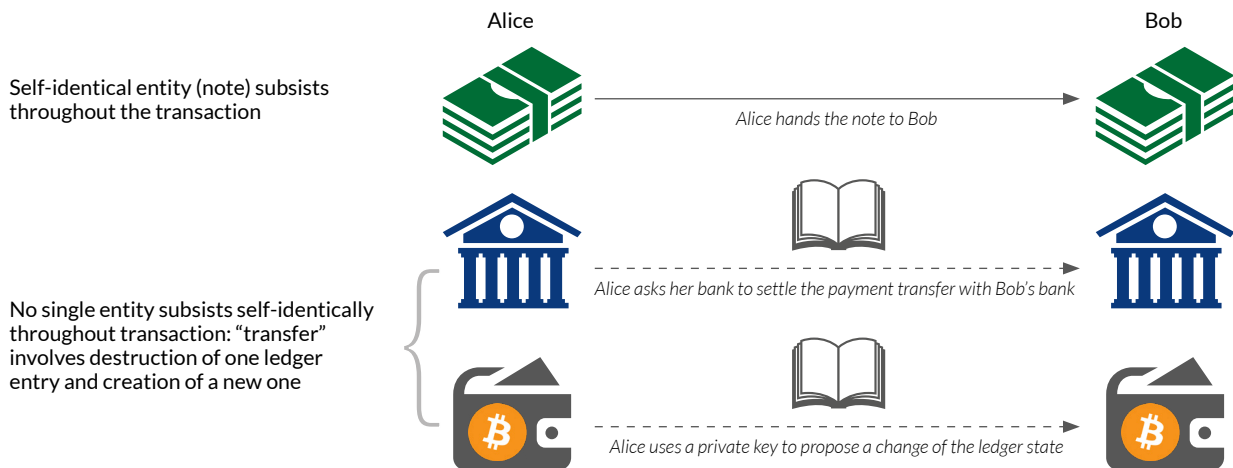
Alice

Bob

Self-identical entity (note) subsists throughout the transaction

Alice hands the note to Bob

No single entity subsists self-identically throughout transaction: “transfer” involves destruction of one ledger entry and creation of a new one

Alice asks her bank to settle the payment transfer with Bob’s bank

Alice uses a private key to propose a change of the ledger state